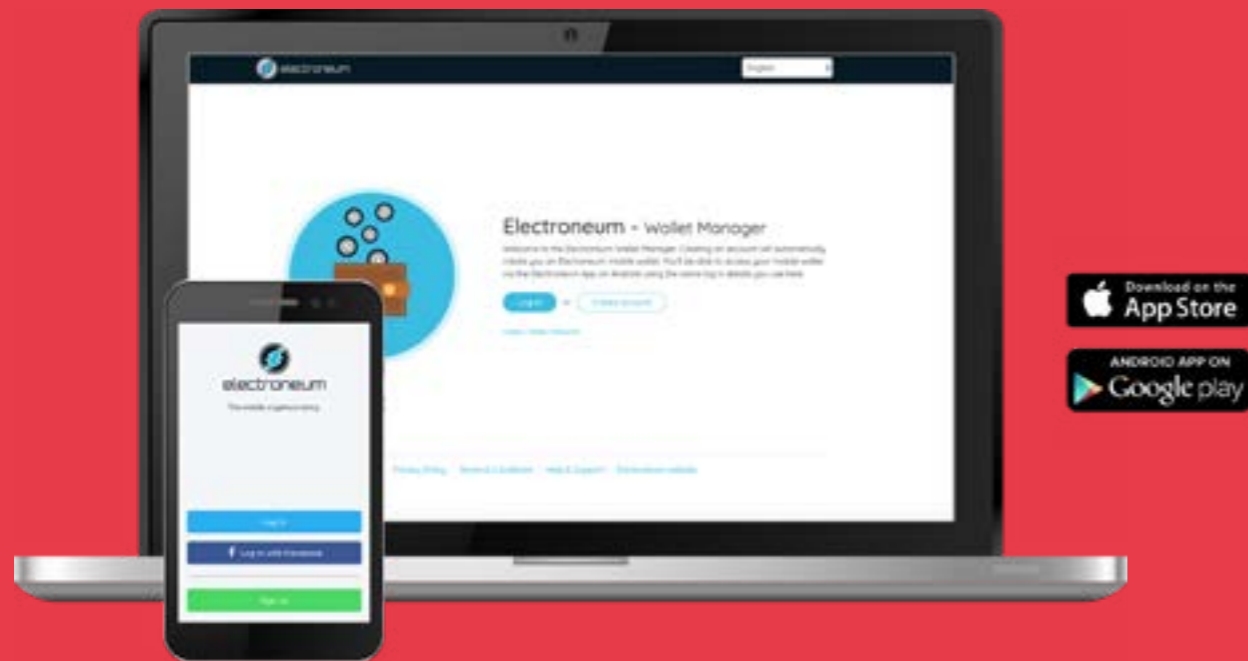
electroneum

English

Electroneum - Wallet Manager

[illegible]

Log in

or

Create account

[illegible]

Privacy Policy · Terms & Conditions · Help & Support · Electroneum website

electroneum

The mobile cryptocurrency

Log in

Log in with Facebook

Sign up

Download on the
App Store

ANDROID APP ON
Google play